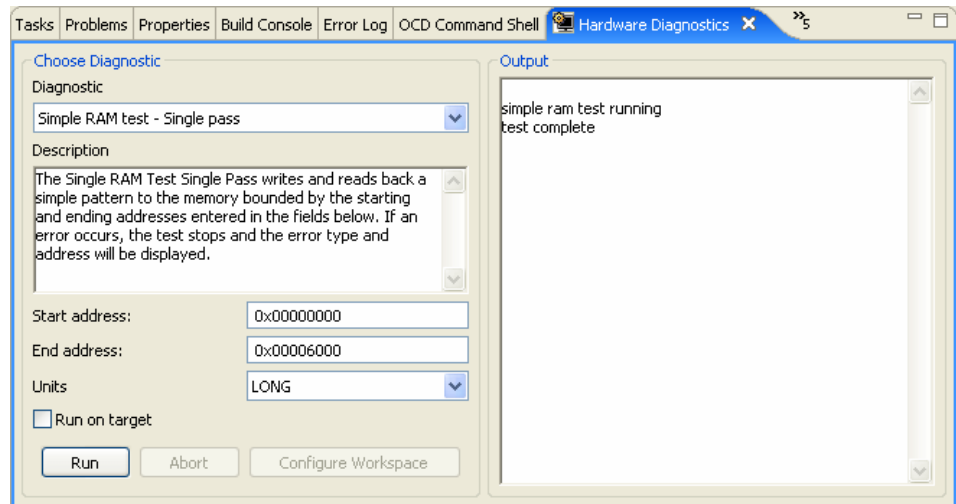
Tasks | Problems | Properties | Build Console | Error Log | OCD Command Shell | Hardware Diagnostics ✕ »5

Choose Diagnostic

Diagnostic

Simple RAM test - Single pass

Description

The Single RAM Test Single Pass writes and reads back a simple pattern to the memory bounded by the starting and ending addresses entered in the fields below. If an error occurs, the test stops and the error type and address will be displayed.

Start address: 0x00000000

End address: 0x00006000

Units LONG

Run on target

Run Abort Configure Workspace

Output

simple ram test running
test complete